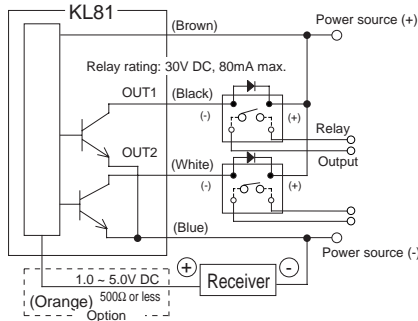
KL81

(Brown)

Power source (+)

Relay rating: 30V DC, 80mA max.

OUT1

(Black)

(-)

(+)

Relay

Output

OUT2

(White)

(-)

(+)

(Blue)

Power source (-)

1.0 ~ 5.0V DC

500Ω or less

(Orange)

Option

+

Receiver

-